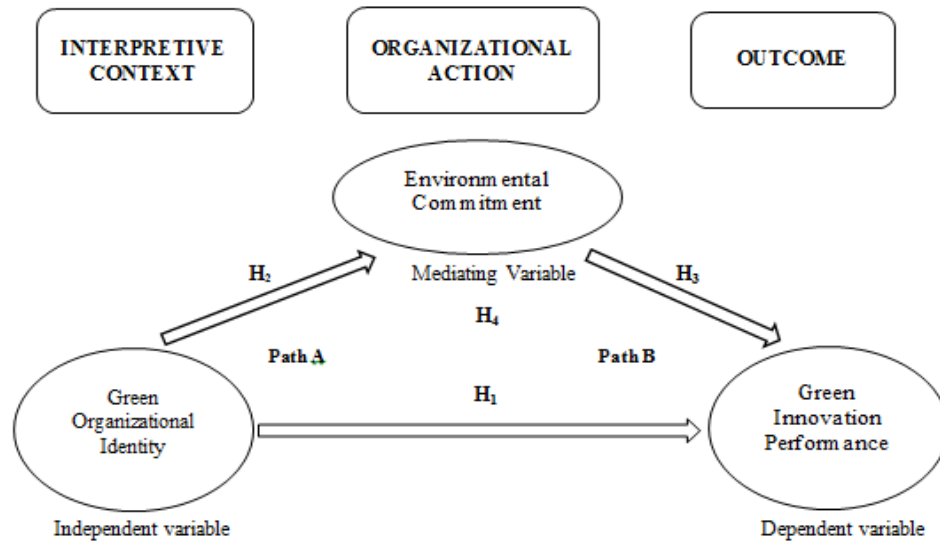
INTERPRETIVE CONTEXT

ORGANIZATIONAL ACTION

OUTCOME

Environmental Commitment

Mediating Variable

$H_2$

$H_3$

$H_4$

Path A

Path B

$H_1$

Green Organizational Identity

Green Innovation Performance

Independent variable

Dependent variable